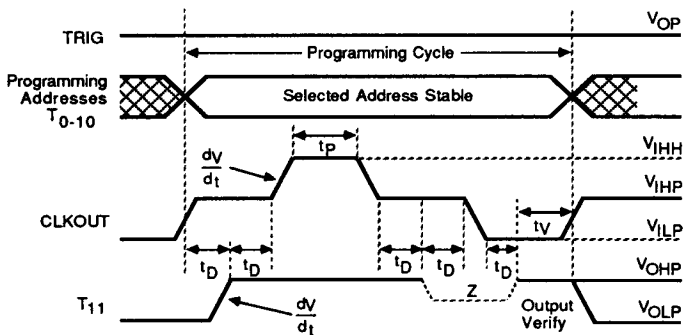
TRIG

$V_{OP}$

Programming Cycle

Programming Addresses $T_{0-10}$

Selected Address Stable

$t_P$

$V_{IHH}$

$\frac{dV}{dt}$

$V_{IHP}$

CLKOUT

$t_V$

$V_{ILP}$

$t_D$ $t_D$ $t_D$ $t_D$ $t_D$

$V_{OHP}$

$T_{11}$

Z

$\frac{dV}{dt}$

Output Verify

$V_{OLP}$